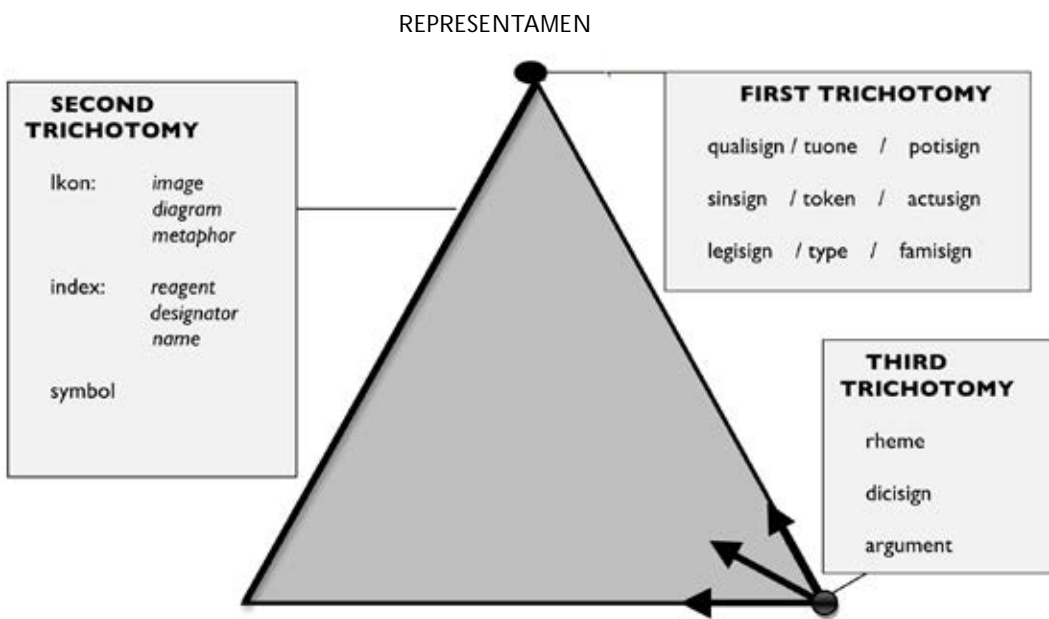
REPRESENTAMEN

SECOND TRICHOTOMY

Ikon: *image* *diagram* *metaphor*

index: *reagent* *designator* *name*

symbol

FIRST TRICHOTOMY

qualisign / tuone / potisign

sinsign / token / actusign

legisign / type / famisign

THIRD TRICHOTOMY

rheme

dicisign

argument